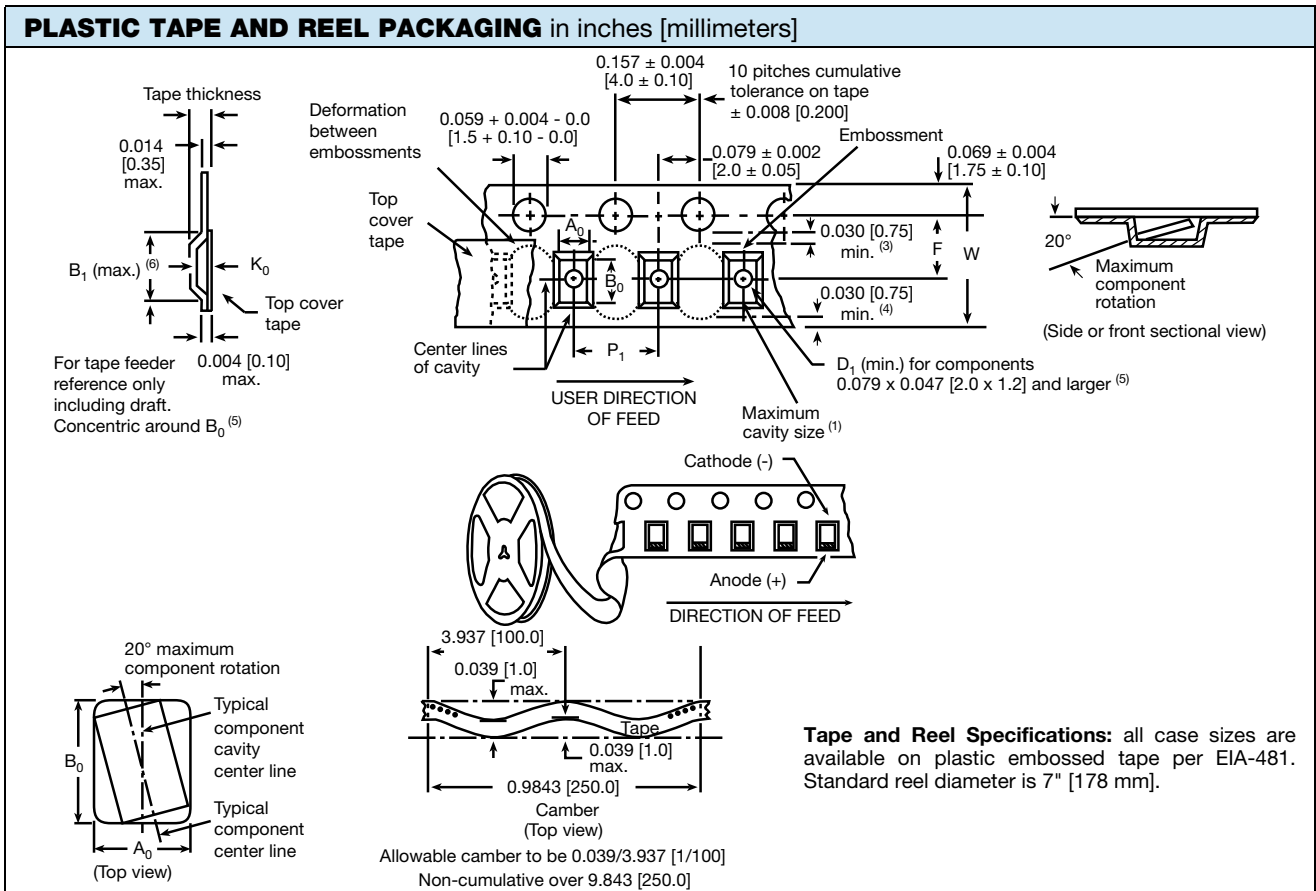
**PLASTIC TAPE AND REEL PACKAGING** in inches [millimeters]

Tape thickness

0.014 [0.35] max.

$B_1$ (max.) $^{(6)}$

$K_0$

Top cover tape

0.004 [0.10] max.

For tape feeder reference only including draft. Concentric around $B_0$ $^{(5)}$

Deformation between embossments

Top cover tape

0.059 + 0.004 - 0.0 [1.5 + 0.10 - 0.0]

0.157 ± 0.004 [4.0 ± 0.10]

10 pitches cumulative tolerance on tape ± 0.008 [0.200]

Embossment

0.079 ± 0.002 [2.0 ± 0.05]

0.069 ± 0.004 [1.75 ± 0.10]

$A_0$

$B_0$

0.030 [0.75] min. $^{(3)}$

F

W

0.030 [0.75] min. $^{(4)}$

Center lines of cavity

$P_1$

USER DIRECTION OF FEED

Maximum cavity size $^{(1)}$

$D_1$ (min.) for components 0.079 x 0.047 [2.0 x 1.2] and larger $^{(5)}$

20°

Maximum component rotation

(Side or front sectional view)

Cathode (-)

Anode (+)

DIRECTION OF FEED

20° maximum component rotation

Typical component cavity center line

$B_0$

Typical component center line

$A_0$

(Top view)

3.937 [100.0]

0.039 [1.0] max.

Tape

0.039 [1.0] max.

0.9843 [250.0]

Camber (Top view)

Allowable camber to be 0.039/3.937 [1/100] Non-cumulative over 9.843 [250.0]

**Tape and Reel Specifications:** all case sizes are available on plastic embossed tape per EIA-481. Standard reel diameter is 7" [178 mm].